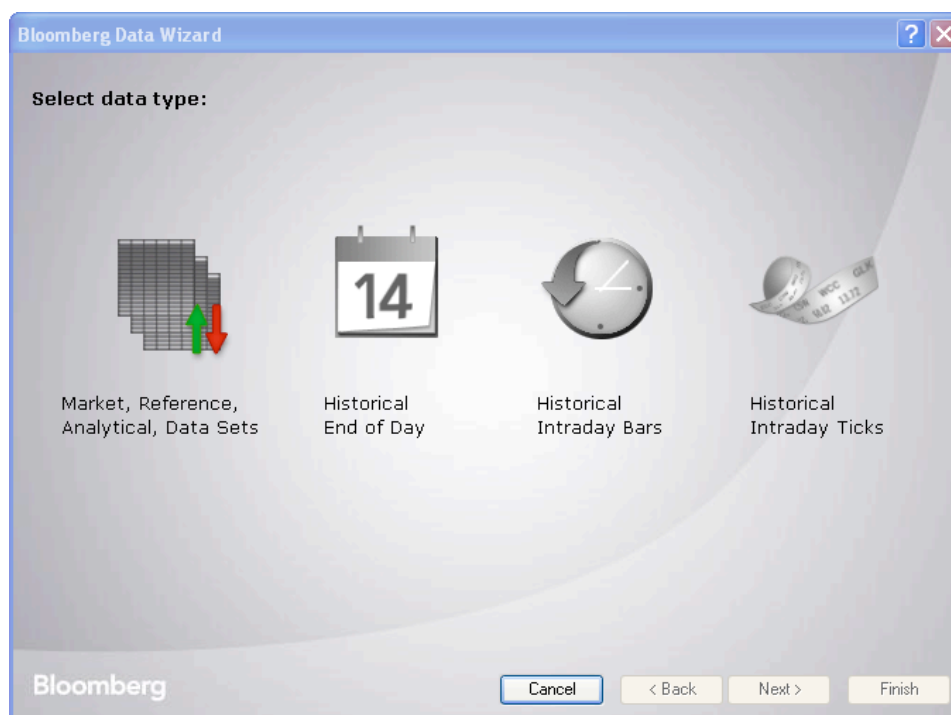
Bloomberg Data Wizard

?

Select data type:

Market, Reference, Analytical, Data Sets

14

Historical End of Day

Historical Intraday Bars

Historical Intraday Ticks

Bloomberg

Cancel

< Back

Next >

Finish